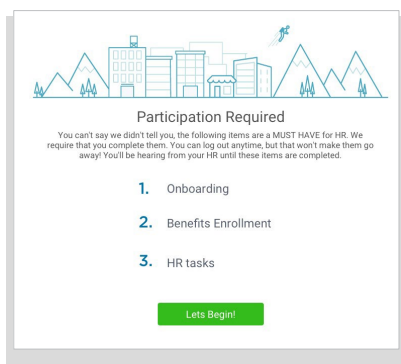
Participation Required

You can't say we didn't tell you, the following items are a MUST HAVE for HR. We require that you complete them. You can log out anytime, but that won't make them go away! You'll be hearing from your HR until these items are completed.

1. Onboarding

2. Benefits Enrollment

3. HR tasks

Lets Begin!